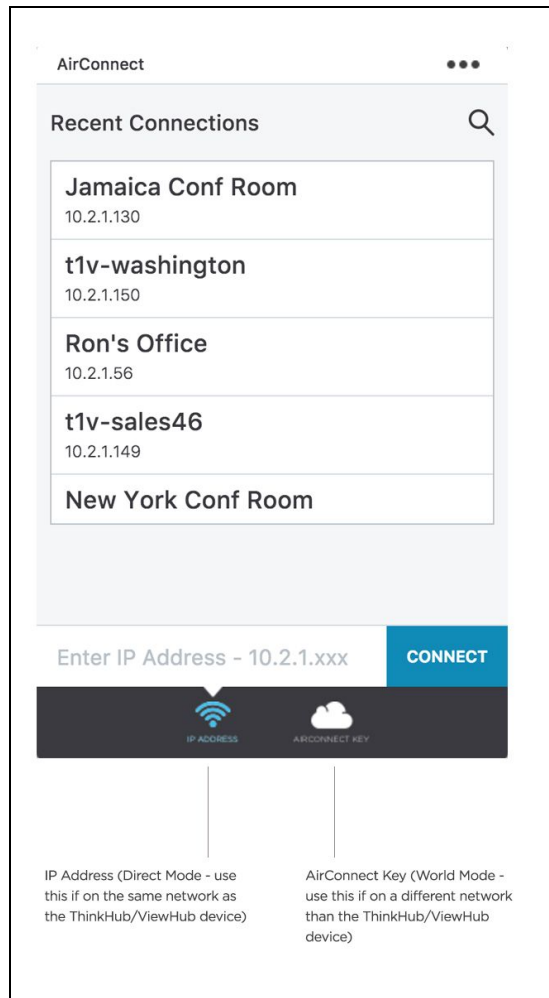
AirConnect •••

Recent Connections

Jamaica Conf Room
10.2.1.130

t1v-washington
10.2.1.150

Ron's Office
10.2.1.56

t1v-sales46
10.2.1.149

New York Conf Room

Enter IP Address - 10.2.1.xxx

CONNECT

IP ADDRESS

AIRCONNECT KEY

IP Address (Direct Mode - use this if on the same network as the ThinkHub/ViewHub device)

AirConnect Key (World Mode - use this if on a different network than the ThinkHub/ViewHub device)